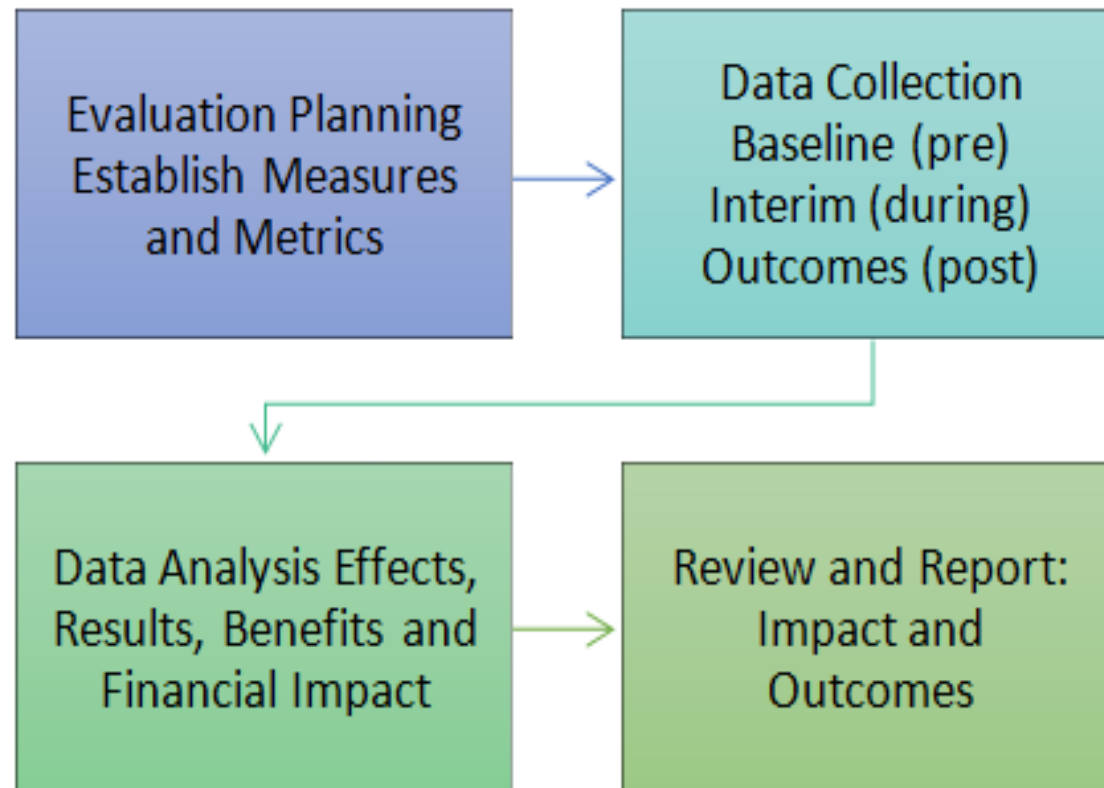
Evaluation Planning Establish Measures and Metrics

Data Collection
Baseline (pre)
Interim (during)
Outcomes (post)

Data Analysis Effects, Results, Benefits and Financial Impact

Review and Report: Impact and Outcomes